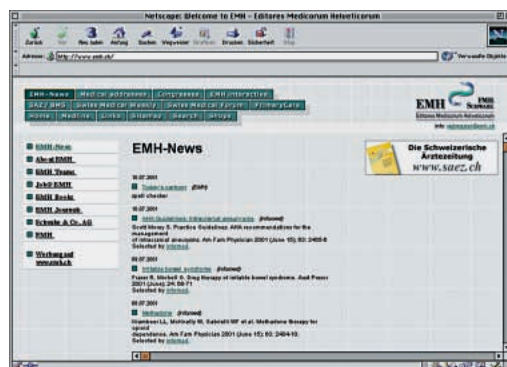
Netscape: Welcome to EMH - Editores Medicorum Helveticorum

Zurück Vor Neu laden Anfang Suchen Wegweiser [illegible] Drucken Sicherheit Stop

Adresse: http://www.emh.ch/

Verwandte Objekte

EMH-News | Medical addresses | Congresses | EMH interactive
SAEZ/BMS | Swiss Medical Weekly | Swiss Medical Forum | PrimaryCare
Home | Med-Ie | Links | Sitemap | Search | Shops

EMH Schweizerischer Ärzteverlag
Editores Medicorum Helveticorum

Info: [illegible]

EMH-News
Ab-ut EMH
EMH Team
Job@EMH
EMH Books
EMH Journals
Schwabe & Co. AG
EMH
Werbung auf www.emh.ch

EMH-News

Die Schweizerische Ärztezeitung
www.saez.ch

16.07.2001
Today's cartoon (SMW)
spell checker

16.07.2001
AHA Guidelines: Intracranial aneurysms (Infomed)
Scott Haney S. Practice Guidelines: AHA recommendations for the management of intracranial aneurysms. Am Fam Physician 2001 (June 15); 63: 2465-8
Selected by infomed.

09.07.2001
Irritable bowel syndrome (Infomed)
Fraser R, Mitchell G. Drug therapy of irritable bowel syndrome. Aust Prescr 2001 (June); 24: 68-71
Selected by infomed.

09.07.2001
Methadone (Infomed)
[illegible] LL, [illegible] MB, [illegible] MF et al. Methadone therapy for opioid dependence. Am Fam Physician 2001 (June 15); 63: 2404-10.
Selected by infomed.